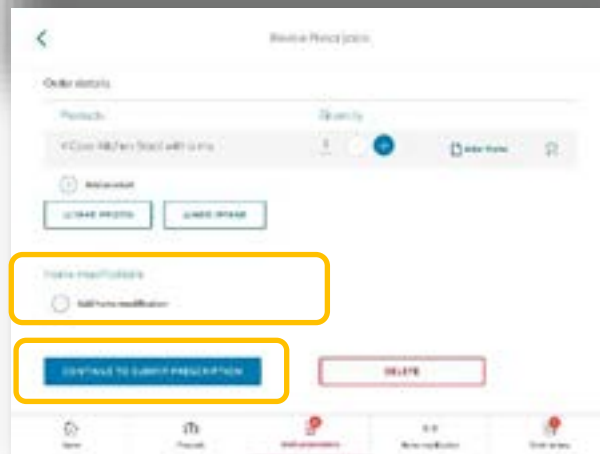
Review Prescription

Order details

| Products | Quantity | | |
|---|---|---|---|
| 4 Door Kitchen Stool with arms | 1 | Add Note | |

Add product

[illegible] PHOTO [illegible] IMAGE

Home modifications

Add home modification

CONTINUE TO SUBMIT PRESCRIPTION

DELETE

Home Products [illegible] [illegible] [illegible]